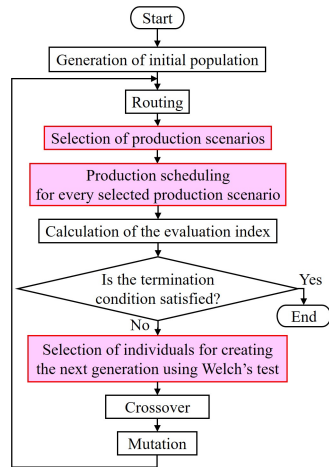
Start

Generation of initial population

Routing

Selection of production scenarios

Production scheduling for every selected production scenario

Calculation of the evaluation index

Is the termination condition satisfied?

Yes

End

No

Selection of individuals for creating the next generation using Welch's test

Crossover

Mutation